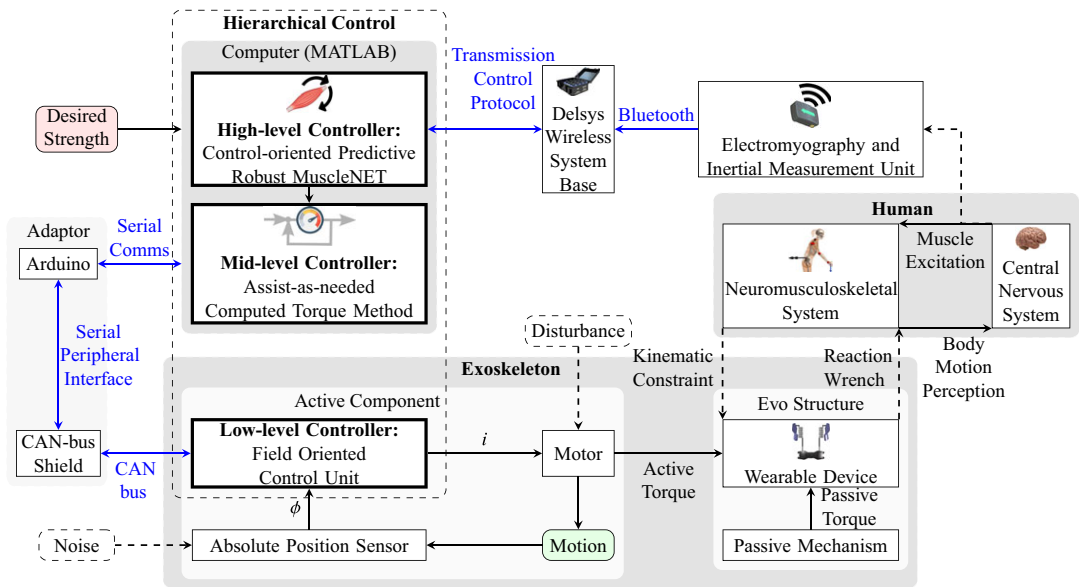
Hierarchical Control

Computer (MATLAB)

Transmission Control Protocol

Desired Strength

High-level Controller:
Control-oriented Predictive Robust MuscleNET

Delsys Wireless System Base

Bluetooth

Electromyography and Inertial Measurement Unit

Adaptor

Arduino

Serial Comms

Mid-level Controller:
Assist-as-needed Computed Torque Method

Human

Neuromusculoskeletal System

Muscle Excitation

Central Nervous System

Serial Peripheral Interface

Disturbance

Kinematic Constraint

Reaction Wrench

Body Motion Perception

Exoskeleton

Active Component

Evo Structure

CAN-bus Shield

CAN bus

Low-level Controller:
Field Oriented Control Unit

$i$

Motor

Active Torque

Wearable Device

Passive Torque

$\phi$

Noise

Absolute Position Sensor

Motion

Passive Mechanism